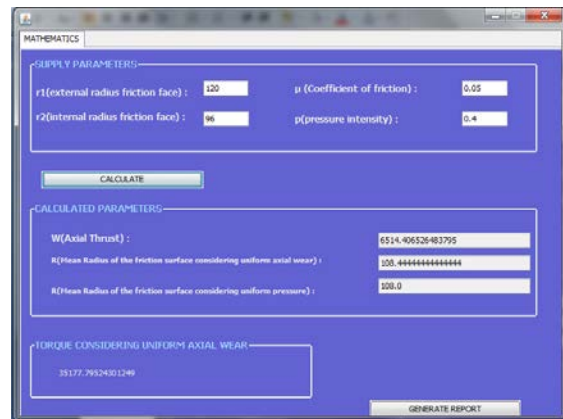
MATHEMATICS

SUPPLY PARAMETERS

r1(external radius friction face) : 120

μ (Coefficient of friction) : 0.05

r2(internal radius friction face) : 96

p(pressure intensity) : 0.4

CALCULATE

CALCULATED PARAMETERS

W(Axial Thrust) : 6514.406526483795

R(Mean Radius of the friction surface considering uniform axial wear) : 108.44444444444444

R(Mean Radius of the friction surface considering uniform pressure) : 108.0

TORQUE CONSIDERING UNIFORM AXIAL WEAR

35177.79524301249

GENERATE REPORT